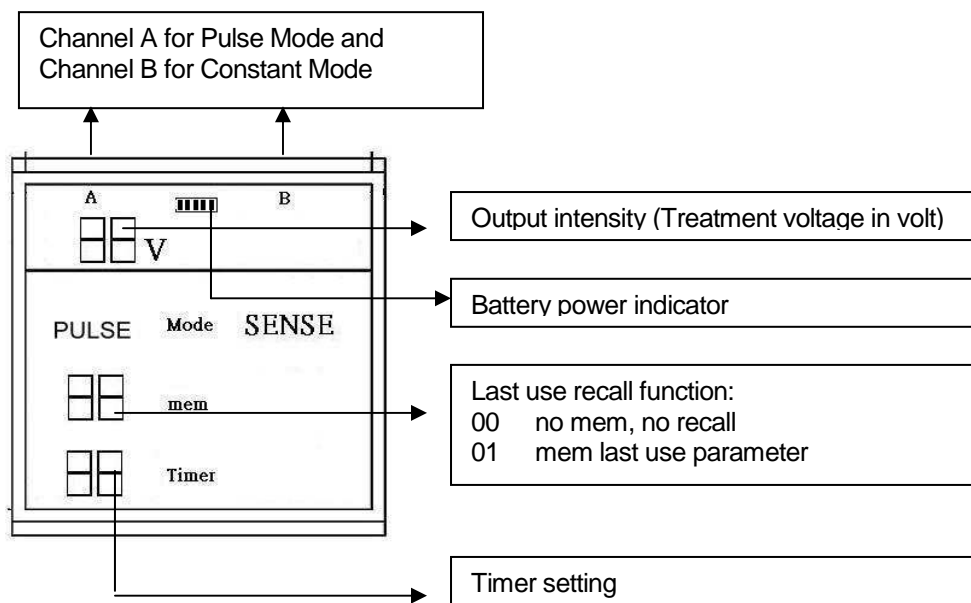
Channel A for Pulse Mode and Channel B for Constant Mode

A

B

V

PULSE

Mode

SENSE

mem

Timer

Output intensity (Treatment voltage in volt)

Battery power indicator

Last use recall function:
00 no mem, no recall
01 mem last use parameter

Timer setting